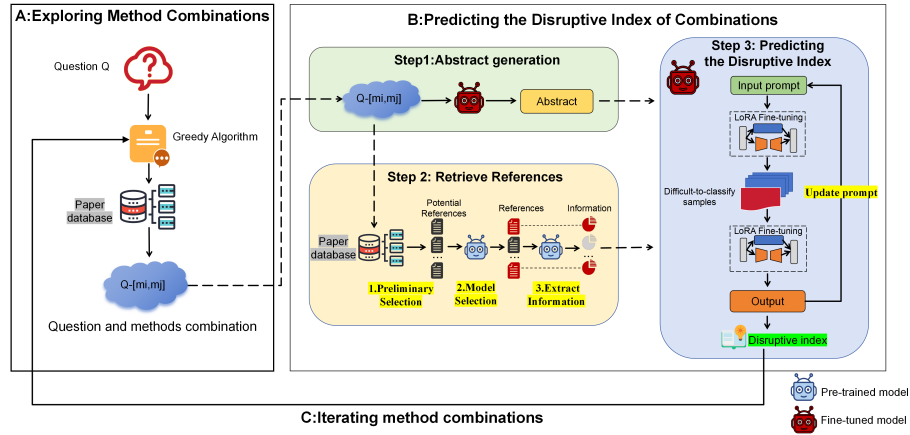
A:Exploring Method Combinations

Question Q

Greedy Algorithm

Paper database

Q-[mi,mj]

Question and methods combination

B:Predicting the Disruptive Index of Combinations

Step1:Abstract generation

Q-[mi,mj]

Abstract

Step 2: Retrieve References

Paper database

Potential References

References

Information

1.Preliminary Selection

2.Model Selection

3.Extract Information

Step 3: Predicting the Disruptive Index

Input prompt

LoRA Fine-tuning

Difficult-to-classify samples

Update prompt

LoRA Fine-tuning

Output

Disruptive index

C:Iterating method combinations

Pre-trained model

Fine-tuned model